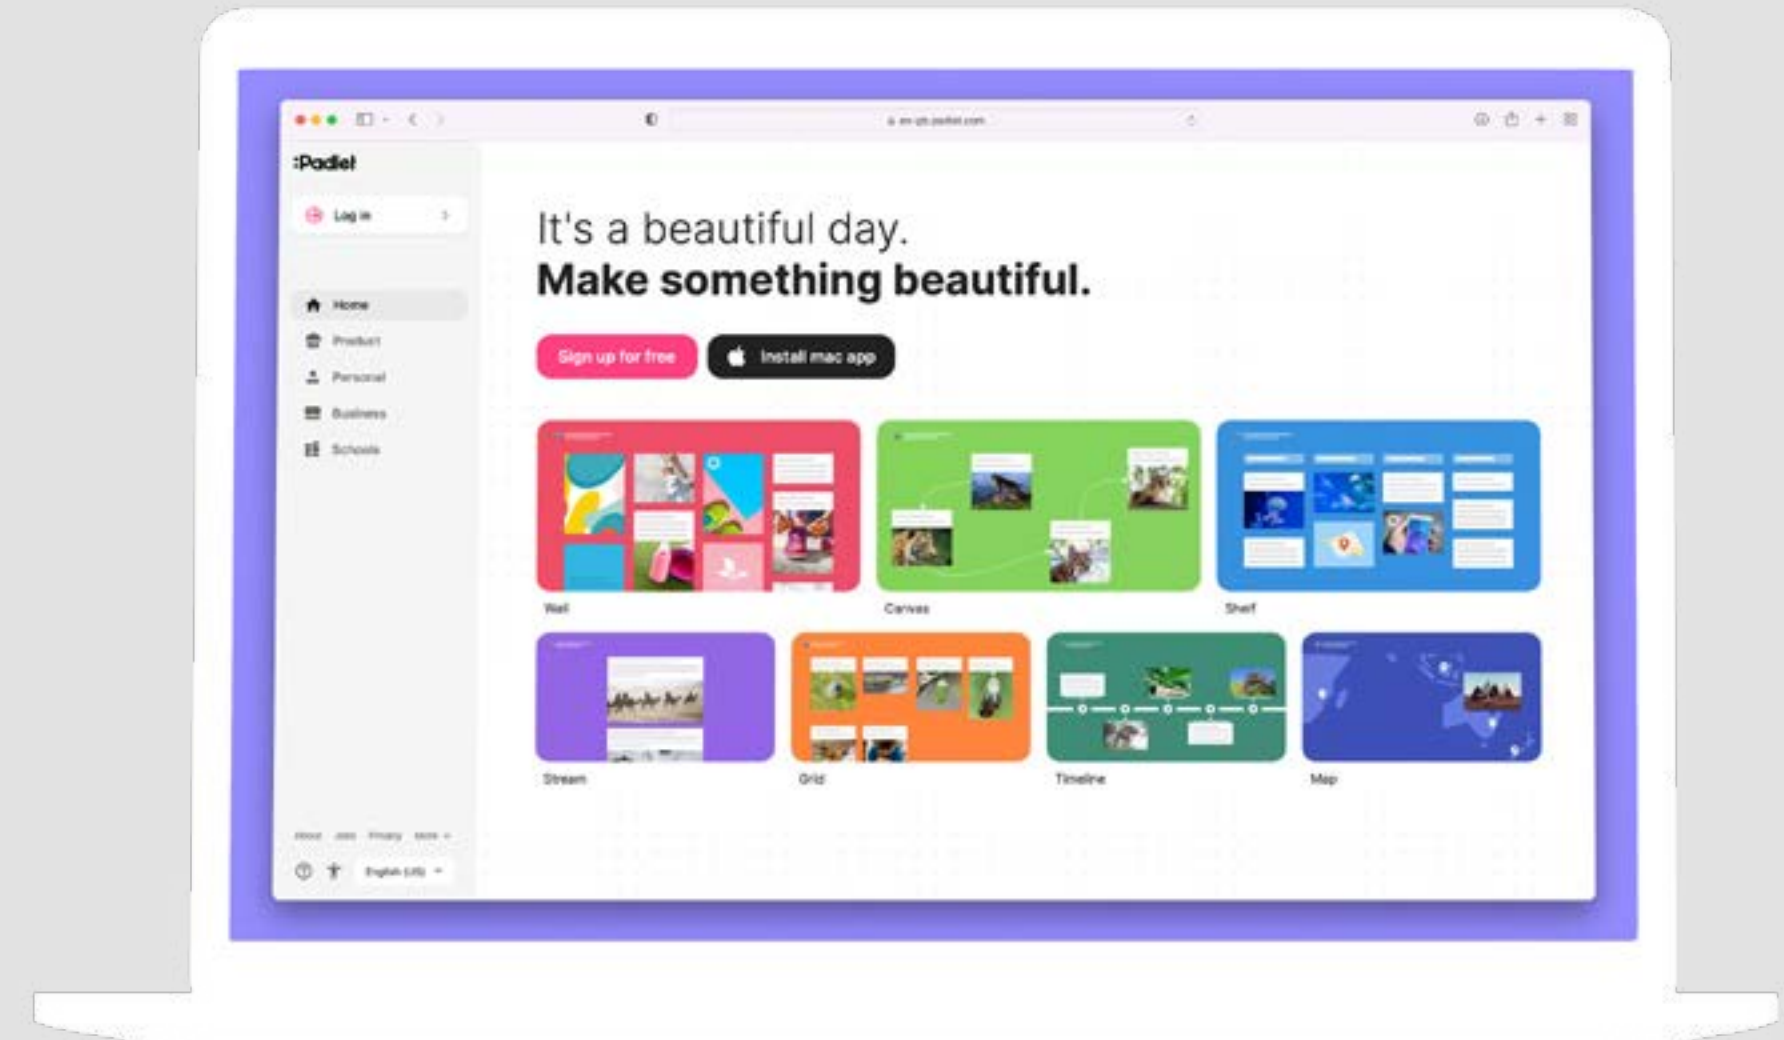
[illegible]

:Padlet

Log in

Home
Product
Personal
Business
Schools

About Jobs Privacy More

English (US)

It's a beautiful day.
Make something beautiful.

Sign up for free
Install mac app

Wall
Canvas
Shelf
Stream
Grid
Timeline
Map